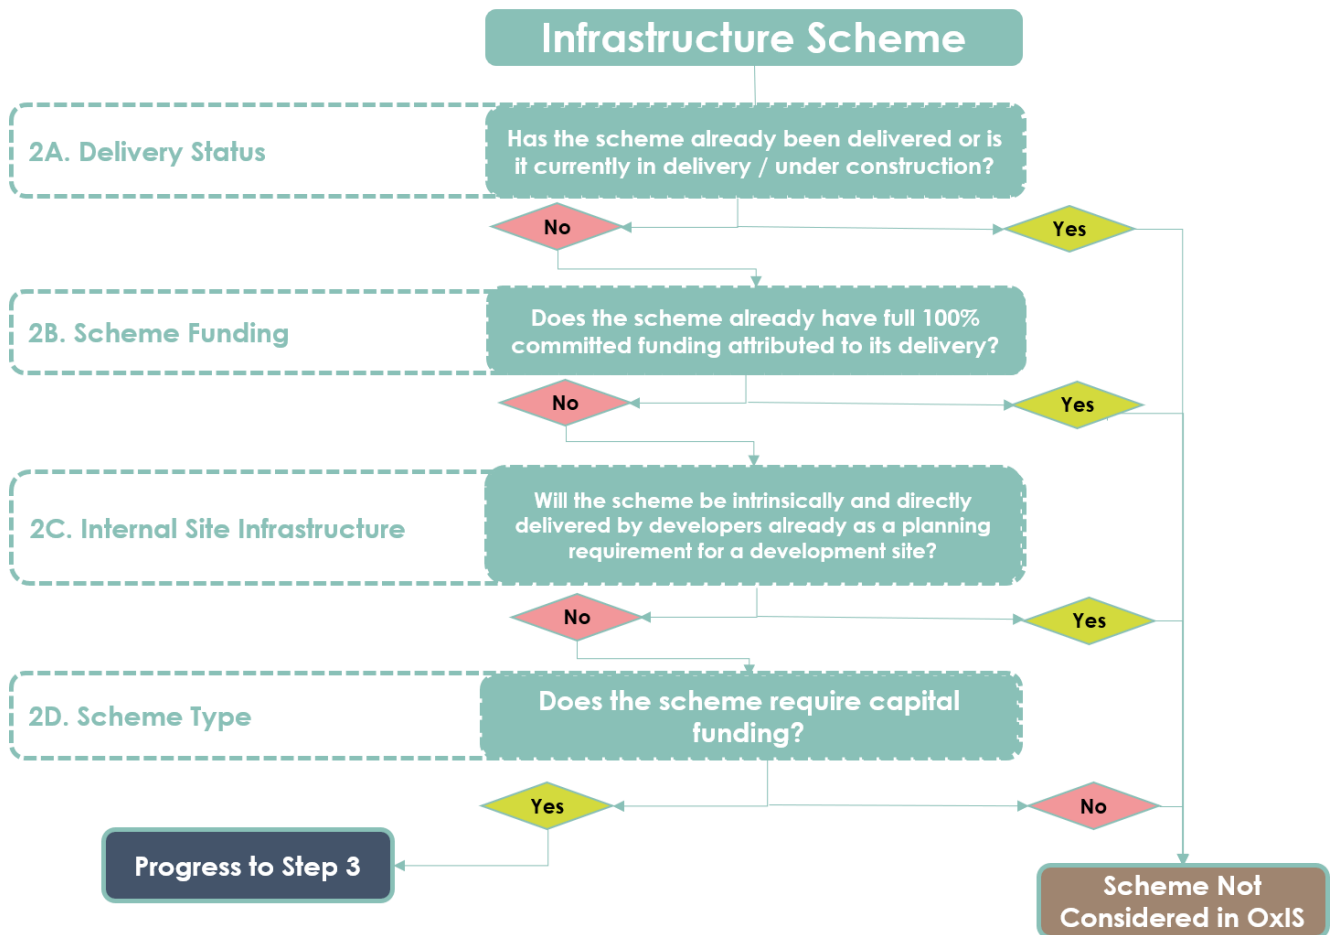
Infrastructure Scheme

2A. Delivery Status

Has the scheme already been delivered or is it currently in delivery / under construction?

No

Yes

2B. Scheme Funding

Does the scheme already have full 100% committed funding attributed to its delivery?

No

Yes

2C. Internal Site Infrastructure

Will the scheme be intrinsically and directly delivered by developers already as a planning requirement for a development site?

No

Yes

2D. Scheme Type

Does the scheme require capital funding?

Yes

No

Progress to Step 3

Scheme Not Considered in OxIS